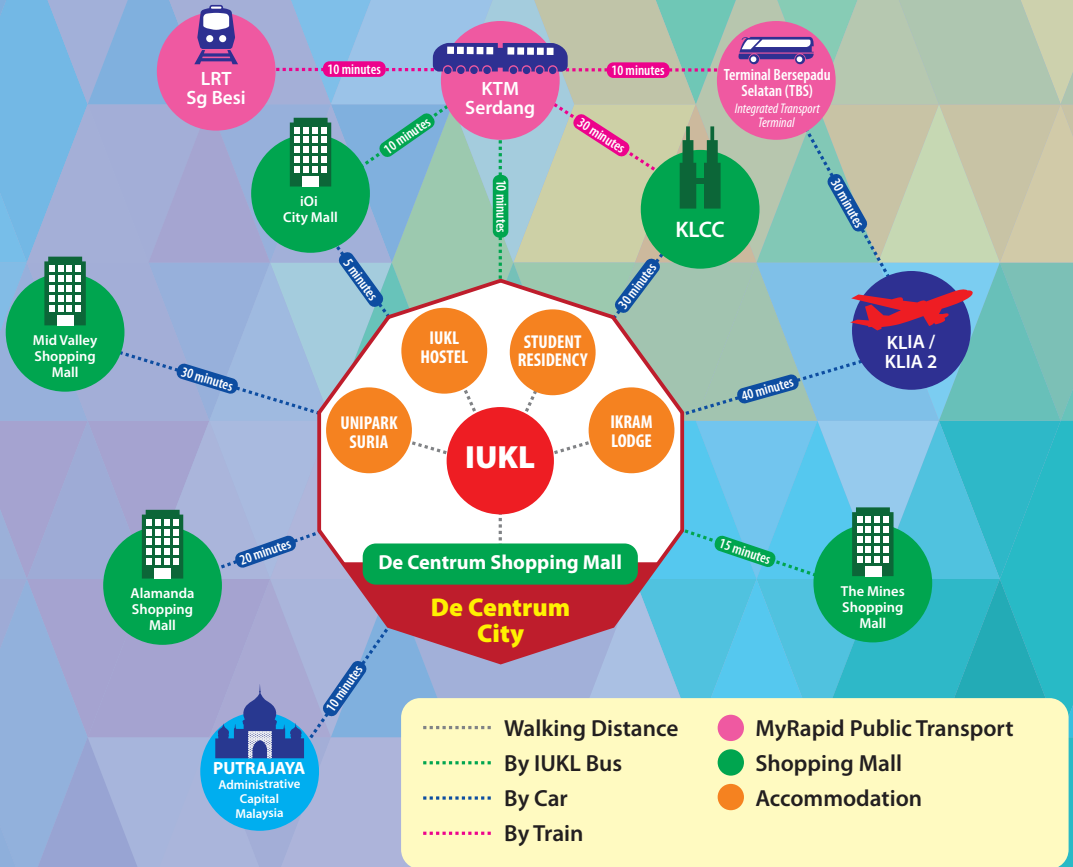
LRT Sg Besi

10 minutes

KTM Serdang

10 minutes

Terminal Bersepadu Selatan (TBS)
Integrated Transport Terminal

10 minutes

30 minutes

iOi City Mall

10 minutes

KLCC

30 minutes

5 minutes

30 minutes

Mid Valley Shopping Mall

30 minutes

KLIA / KLIA 2

40 minutes

IUKL HOSTEL

STUDENT RESIDENCY

UNIPARK SURIA

IUKL

IKRAM LODGE

De Centrum Shopping Mall

De Centrum City

Alamanda Shopping Mall

20 minutes

15 minutes

The Mines Shopping Mall

10 minutes

PUTRAJAYA
Administrative Capital Malaysia

Walking Distance
By IUKL Bus
By Car
By Train

MyRapid Public Transport
Shopping Mall
Accommodation